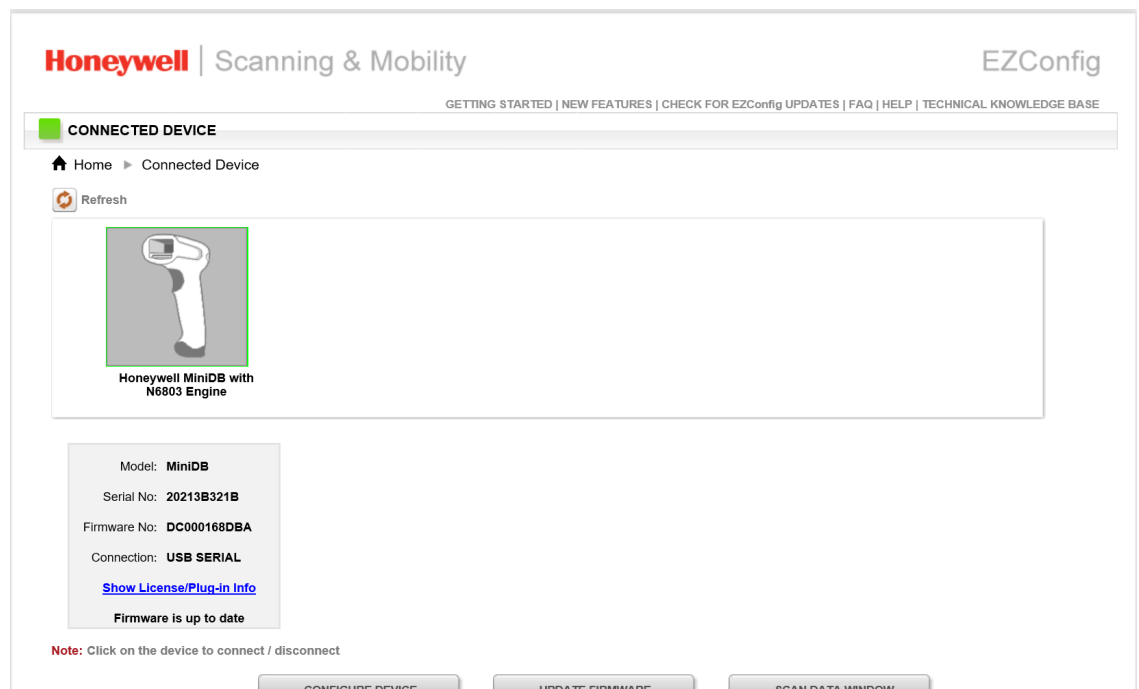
Honeywell | Scanning & Mobility

EZConfig

GETTING STARTED | NEW FEATURES | CHECK FOR EZConfig UPDATES | FAQ | HELP | TECHNICAL KNOWLEDGE BASE

CONNECTED DEVICE

Home ► Connected Device

Refresh

Honeywell MiniDB with N6803 Engine

Model: MiniDB

Serial No: 20213B321B

Firmware No: DC000168DBA

Connection: USB SERIAL

Show License/Plug-in Info

Firmware is up to date

Note: Click on the device to connect / disconnect

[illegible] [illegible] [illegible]